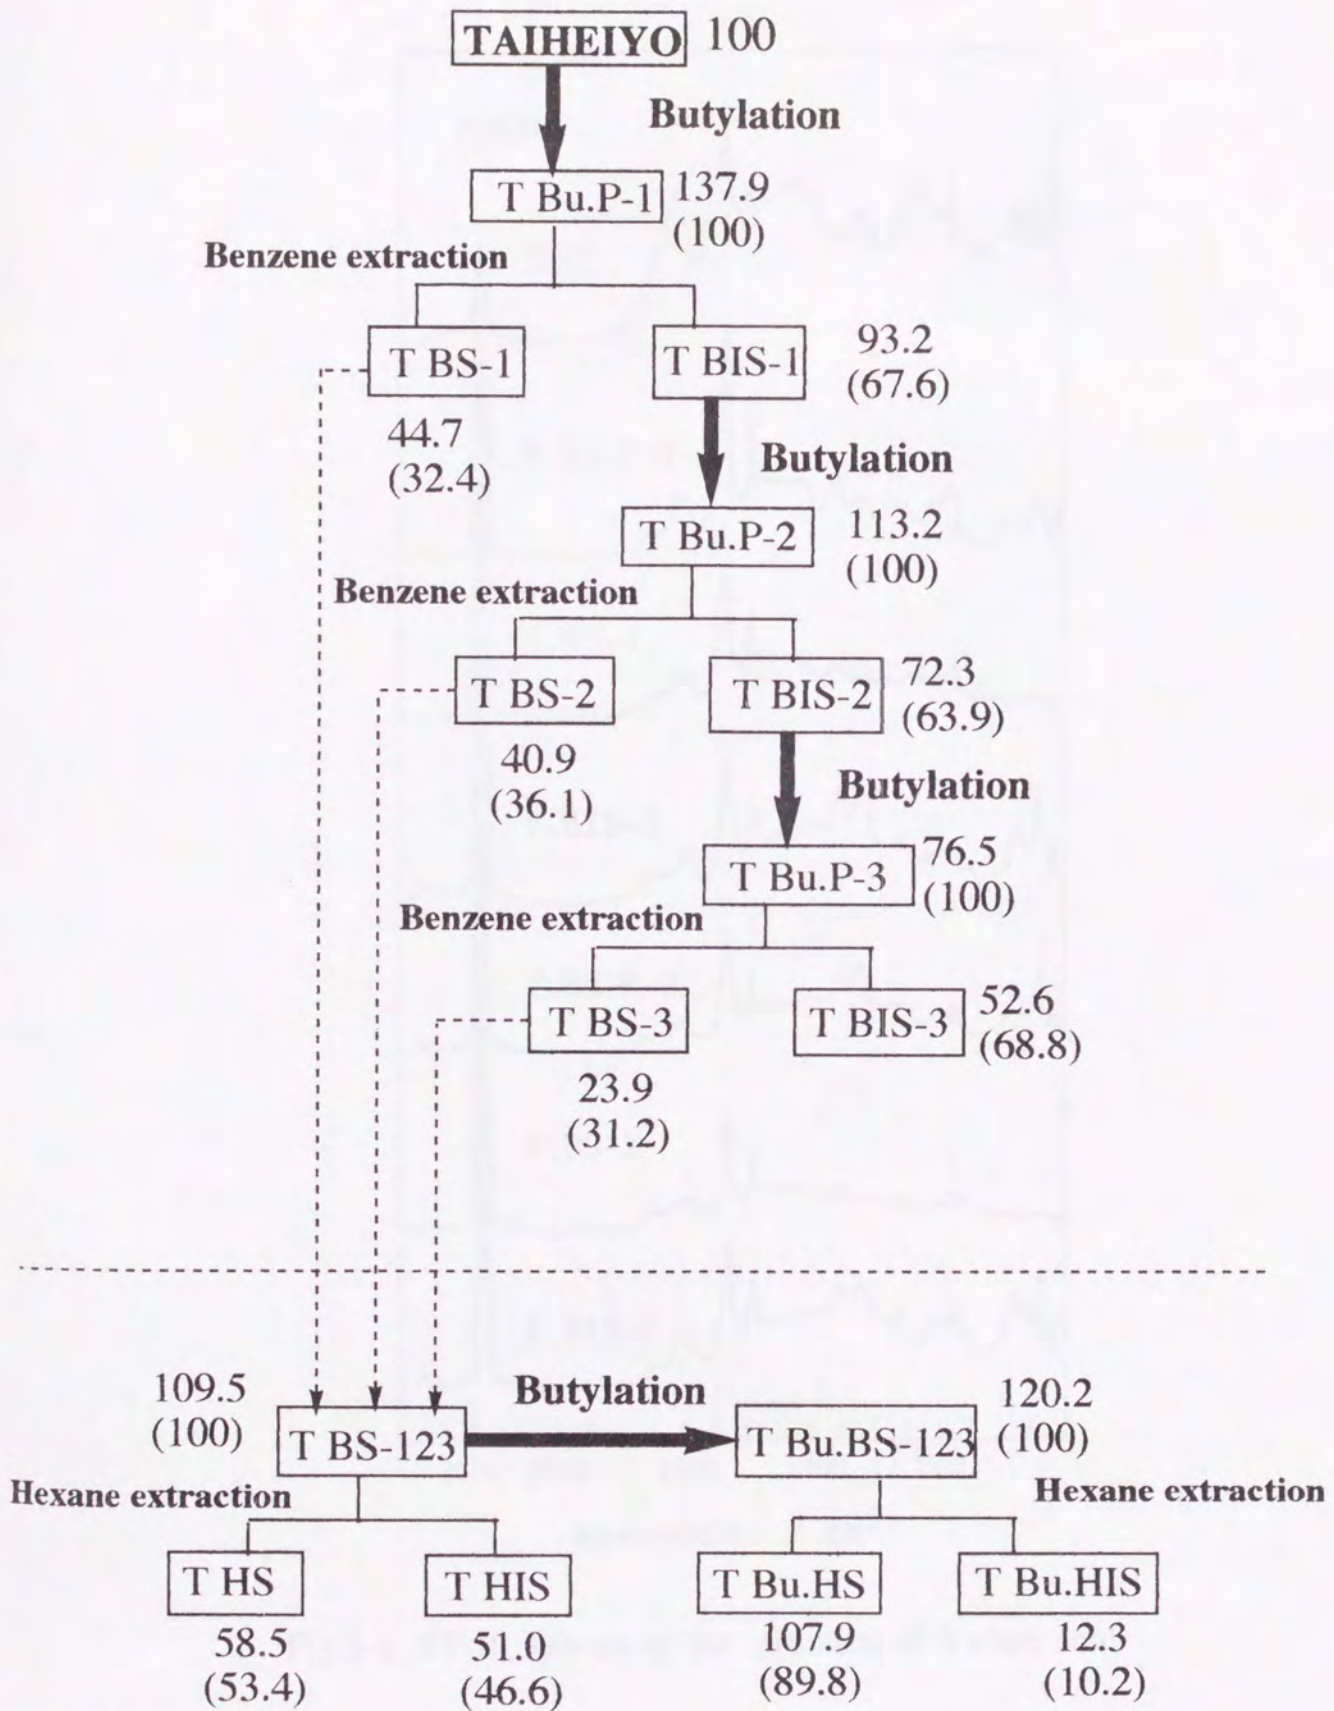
TAIHEIYO 100

Butylation

T Bu.P-1 137.9 (100)

Benzene extraction

T BS-1

T BIS-1 93.2 (67.6)

44.7 (32.4)

Butylation

T Bu.P-2 113.2 (100)

Benzene extraction

T BS-2

T BIS-2 72.3 (63.9)

40.9 (36.1)

Butylation

T Bu.P-3 76.5 (100)

Benzene extraction

T BS-3

T BIS-3 52.6 (68.8)

23.9 (31.2)

109.5 (100)

T BS-123

Butylation

T Bu.BS-123 120.2 (100)

Hexane extraction

Hexane extraction

T HS

T HIS

T Bu.HS

T Bu.HIS

58.5 (53.4)

51.0 (46.6)

107.9 (89.8)

12.3 (10.2)